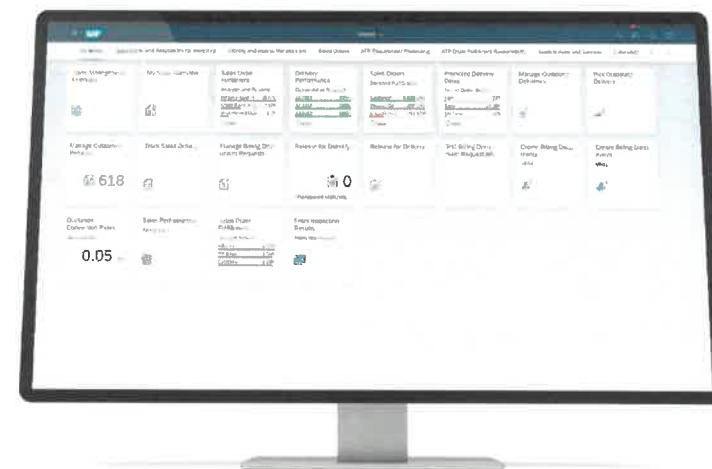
SAP

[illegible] and Requests for Inventory | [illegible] | Sales Orders | ATP Requirement Processing | ATP Order Fulfillment Responsibility | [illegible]

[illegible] | My Sales Overview | Sales Order Fulfillment | Delivery Performance | Sales Orders | Promising Delivery Dates | Manage Outbound Deliveries | Pick Outbound Delivery

Manage Customer Returns | Track Sales Orders | Manage Billing Document Requests | Release for Delivery | Release for Delivery | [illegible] | Create Billing Documents | Create Billing Documents

618

0

Outbound Delivery Net Value | Sales Performance | Sales Order Fulfillment | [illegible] Results

0.05